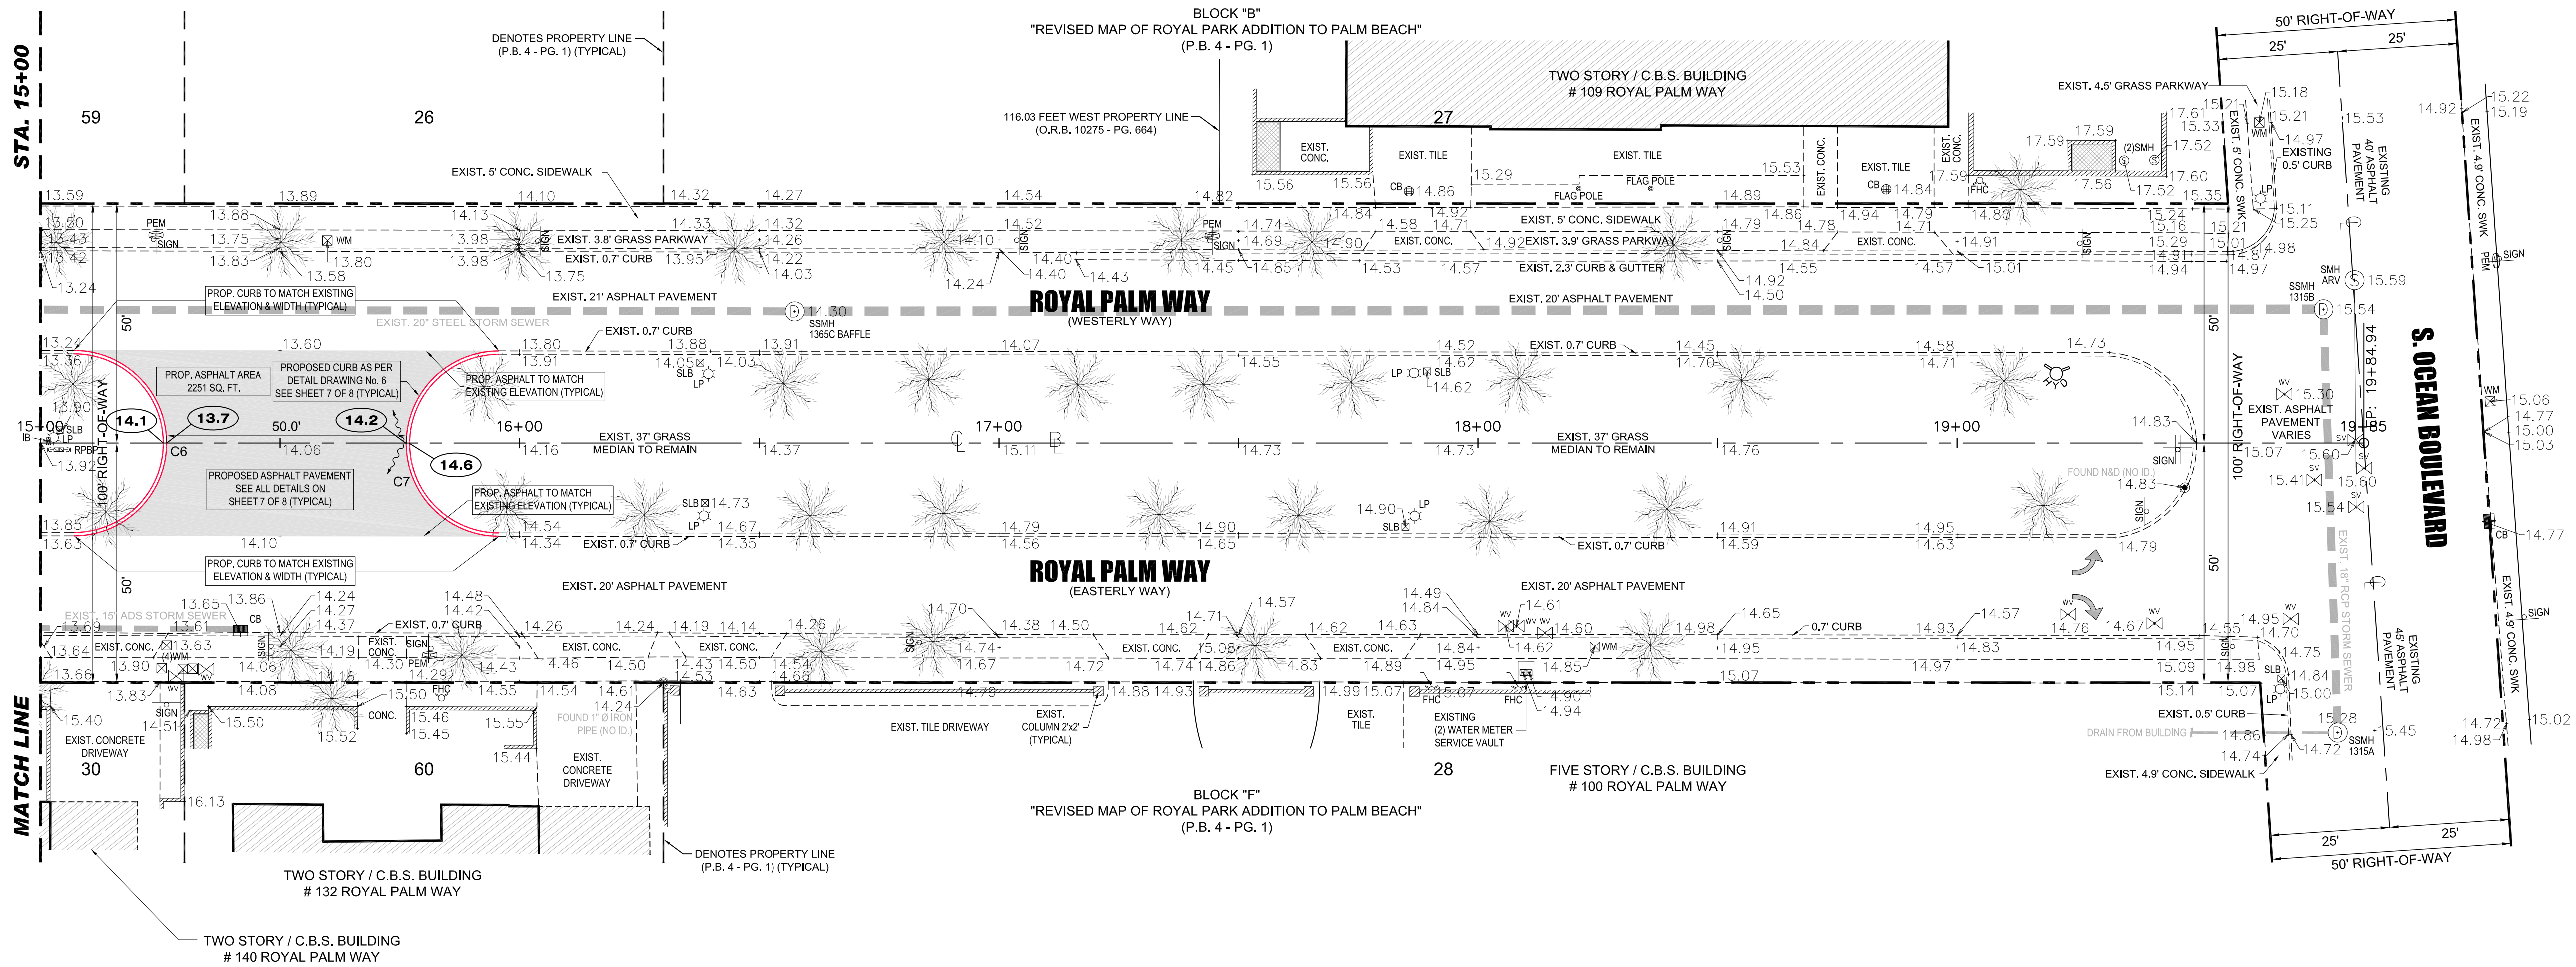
STA. 15+00

BLOCK "B"
"REVISED MAP OF ROYAL PARK ADDITION TO PALM BEACH"
(P.B. 4 - PG. 1)

DENOTES PROPERTY LINE
(P.B. 4 - PG. 1) (TYPICAL)

50' RIGHT-OF-WAY
25'
25'

59
26
27

TWO STORY / C.B.S. BUILDING
# 109 ROYAL PALM WAY

116.03 FEET WEST PROPERTY LINE
(O.R.B. 10275 - PG. 664)

EXIST. 4.5' GRASS PARKWAY

EXIST. 5' CONC. SIDEWALK
EXIST. CONC.
EXIST. TILE
EXIST. TILE
EXIST. CONC.
EXIST. TILE
EXIST. CONC.
FLAG POLE
FLAG POLE

EXISTING 40' ASPHALT PAVEMENT
EXISTING 0.5' CURB
EXIST. 4.9' CONC. SWK
EXIST. 5' CONC. SWK

EXIST. 3.8' GRASS PARKWAY
EXIST. 0.7' CURB
EXIST. 5' CONC. SIDEWALK
EXIST. 3.9' GRASS PARKWAY
EXIST. 2.3' CURB & GUTTER
EXIST. CONC.
EXIST. CONC.

PROP. CURB TO MATCH EXISTING ELEVATION & WIDTH (TYPICAL)
EXIST. 21' ASPHALT PAVEMENT
ROYAL PALM WAY
(WESTERLY WAY)
EXIST. 20' ASPHALT PAVEMENT
EXIST. 20" STEEL STORM SEWER
SSMH 1365C BAFFLE
SSMH 1315B
SMH ARV

EXIST. 0.7' CURB
EXIST. 0.7' CURB
PROP. ASPHALT AREA 2251 SQ. FT.
PROPOSED CURB AS PER DETAIL DRAWING No. 6 SEE SHEET 7 OF 8 (TYPICAL)
PROP. ASPHALT TO MATCH EXISTING ELEVATION (TYPICAL)

S. OCEAN BOULEVARD

14.1
13.7
50.0'
14.2
14.6
C6
C7
16+00
17+00
18+00
19+00
15+00
P.I. 19+84.94
19+85

EXIST. 37' GRASS MEDIAN TO REMAIN
EXIST. 37' GRASS MEDIAN TO REMAIN
100' RIGHT-OF-WAY
100' RIGHT-OF-WAY
50'
50'
50'
50'

EXIST. ASPHALT PAVEMENT VARIES
FOUND N&D (NO ID.)

PROPOSED ASPHALT PAVEMENT SEE ALL DETAILS ON SHEET 7 OF 8 (TYPICAL)
PROP. ASPHALT TO MATCH EXISTING ELEVATION (TYPICAL)
EXIST. 0.7' CURB
EXIST. 0.7' CURB

PROP. CURB TO MATCH EXISTING ELEVATION & WIDTH (TYPICAL)
EXIST. 20' ASPHALT PAVEMENT
ROYAL PALM WAY
(EASTERLY WAY)
EXIST. 20' ASPHALT PAVEMENT
EXIST. 15" ADS STORM SEWER
EXIST. 18" RCP STORM SEWER

EXIST. CONC.
EXIST. CONC.
EXIST. 0.7' CURB
EXIST. CONC.
EXIST. CONC.
EXIST. CONC.
EXIST. CONC.
0.7' CURB
EXIST. 0.5' CURB
EXISTING 45' ASPHALT PAVEMENT
EXIST. 4.9' CONC. SWK

MATCH LINE
EXIST. CONCRETE DRIVEWAY
CONC.
FOUND 1" Ø IRON PIPE (NO ID.)
EXIST. CONCRETE DRIVEWAY
EXIST. TILE DRIVEWAY
EXIST. COLUMN 2'x2' (TYPICAL)
EXIST. TILE
EXISTING (2) WATER METER SERVICE VAULT
DRAIN FROM BUILDING
SSMH 1315A
EXIST. 4.9' CONC. SIDEWALK

30
60
28

FIVE STORY / C.B.S. BUILDING
# 100 ROYAL PALM WAY

BLOCK "F"
"REVISED MAP OF ROYAL PARK ADDITION TO PALM BEACH"
(P.B. 4 - PG. 1)

DENOTES PROPERTY LINE
(P.B. 4 - PG. 1) (TYPICAL)

25'
25'
50' RIGHT-OF-WAY

TWO STORY / C.B.S. BUILDING
# 132 ROYAL PALM WAY

TWO STORY / C.B.S. BUILDING
# 140 ROYAL PALM WAY